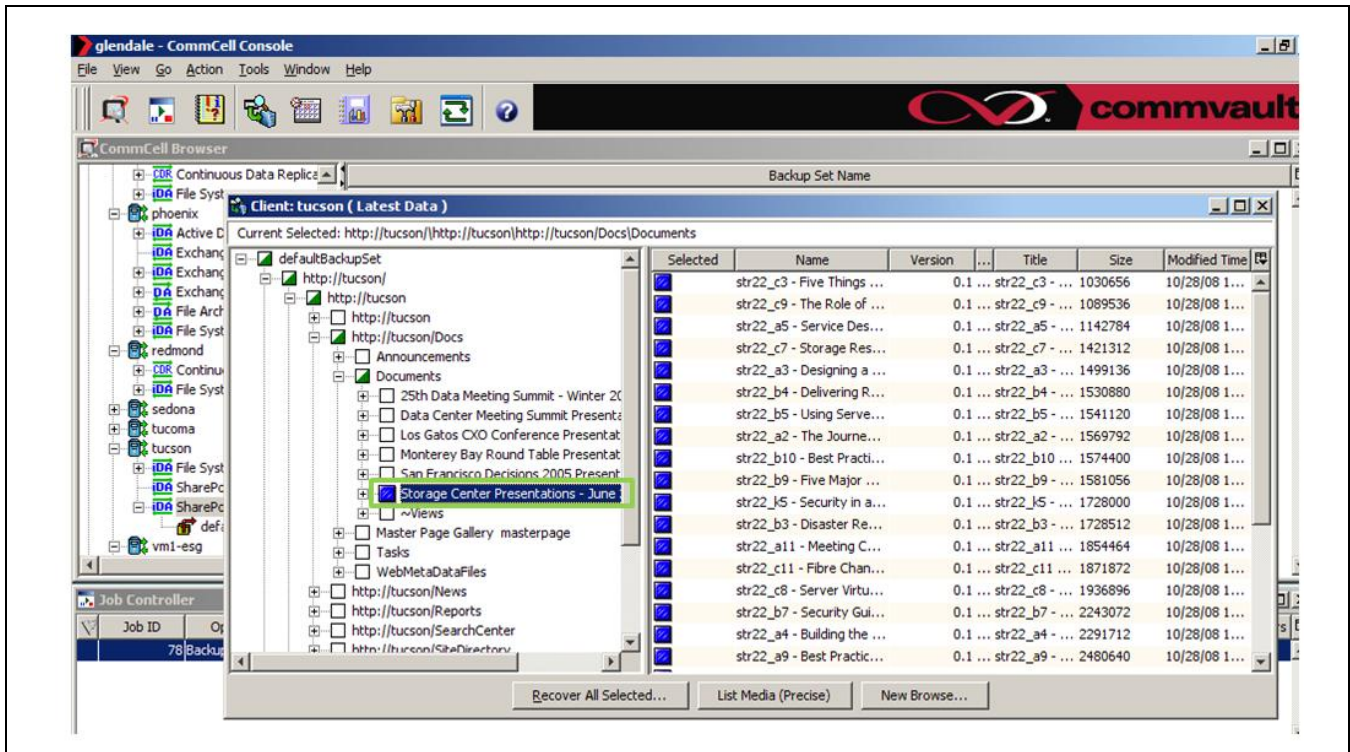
glendale - CommCell Console

File View Go Action Tools Window Help

commvault

CommCell Browser

Continuous Data Replica
File Syst
phoenix
Active D
Exchang
Exchang
Exchang
File Arch
File Syst
redmond
Continu
File Syst
sedona
tucoma
tucson
File Syst
SharePc
SharePc
defa
vm1-esg

Backup Set Name

Client: tucson ( Latest Data )

Current Selected: http://tucson/|http://tucson|http://tucson/Docs\Documents

defaultBackupSet
http://tucson/
http://tucson
http://tucson
http://tucson/Docs
Announcements
Documents
25th Data Meeting Summit - Winter 20
Data Center Meeting Summit Presenta
Los Gatos CXO Conference Presentat
Monterey Bay Round Table Presentat
San Francisco Decisions 2005 Present
Storage Center Presentations - June
~Views
Master Page Gallery masterpage
Tasks
WebMetaDataFiles
http://tucson/News
http://tucson/Reports
http://tucson/SearchCenter
http://tucson/SiteDirectory

| Selected | Name | Version | ... | Title | Size | Modified Time |
|---|---|---|---|---|---|---|
| | str22_c3 - Five Things ... | 0.1 | ... | str22_c3 - ... | 1030656 | 10/28/08 1... |
| | str22_c9 - The Role of ... | 0.1 | ... | str22_c9 - ... | 1089536 | 10/28/08 1... |
| | str22_a5 - Service Des... | 0.1 | ... | str22_a5 - ... | 1142784 | 10/28/08 1... |
| | str22_c7 - Storage Res... | 0.1 | ... | str22_c7 - ... | 1421312 | 10/28/08 1... |
| | str22_a3 - Designing a ... | 0.1 | ... | str22_a3 - ... | 1499136 | 10/28/08 1... |
| | str22_b4 - Delivering R... | 0.1 | ... | str22_b4 - ... | 1530880 | 10/28/08 1... |
| | str22_b5 - Using Serve... | 0.1 | ... | str22_b5 - ... | 1541120 | 10/28/08 1... |
| | str22_a2 - The Journe... | 0.1 | ... | str22_a2 - ... | 1569792 | 10/28/08 1... |
| | str22_b10 - Best Practi... | 0.1 | ... | str22_b10 - ... | 1574400 | 10/28/08 1... |
| | str22_b9 - Five Major ... | 0.1 | ... | str22_b9 - ... | 1581056 | 10/28/08 1... |
| | str22_k5 - Security in a... | 0.1 | ... | str22_k5 - ... | 1728000 | 10/28/08 1... |
| | str22_b3 - Disaster Re... | 0.1 | ... | str22_b3 - ... | 1728512 | 10/28/08 1... |
| | str22_a11 - Meeting C... | 0.1 | ... | str22_a11 - ... | 1854464 | 10/28/08 1... |
| | str22_c11 - Fibre Chan... | 0.1 | ... | str22_c11 - ... | 1871872 | 10/28/08 1... |
| | str22_c8 - Server Virtu... | 0.1 | ... | str22_c8 - ... | 1936896 | 10/28/08 1... |
| | str22_b7 - Security Gui... | 0.1 | ... | str22_b7 - ... | 2243072 | 10/28/08 1... |
| | str22_a4 - Building the ... | 0.1 | ... | str22_a4 - ... | 2291712 | 10/28/08 1... |
| | str22_a9 - Best Practic... | 0.1 | ... | str22_a9 - ... | 2480640 | 10/28/08 1... |

Recover All Selected... List Media (Precise) New Browse...

Job Controller

Job ID Op
78 Backup